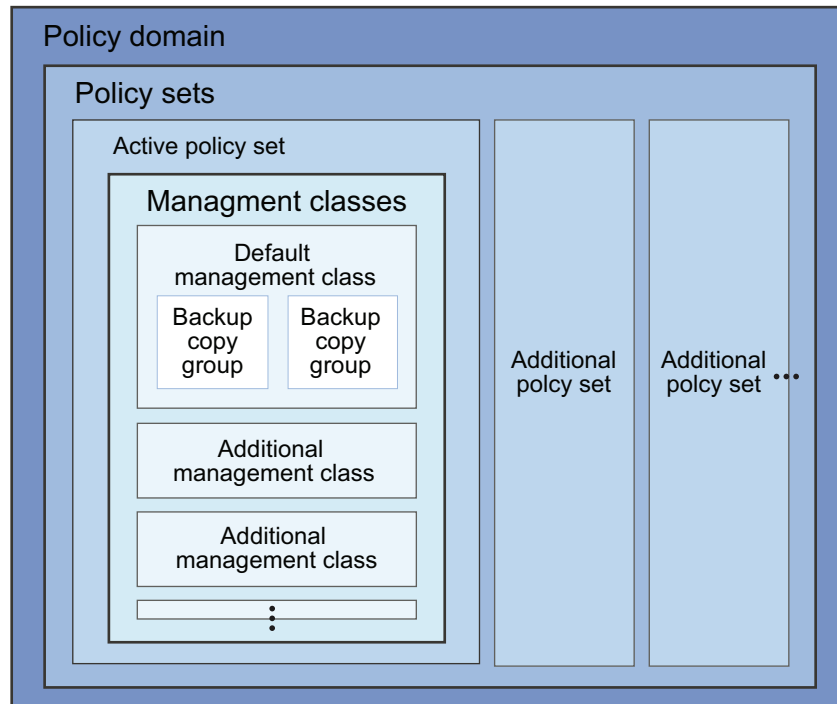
Policy domain

Policy sets

Active policy set

Managment classes

Default management class

Backup copy group

Backup copy group

Additional management class

Additional management class

Additional polcy set

Additional polcy set